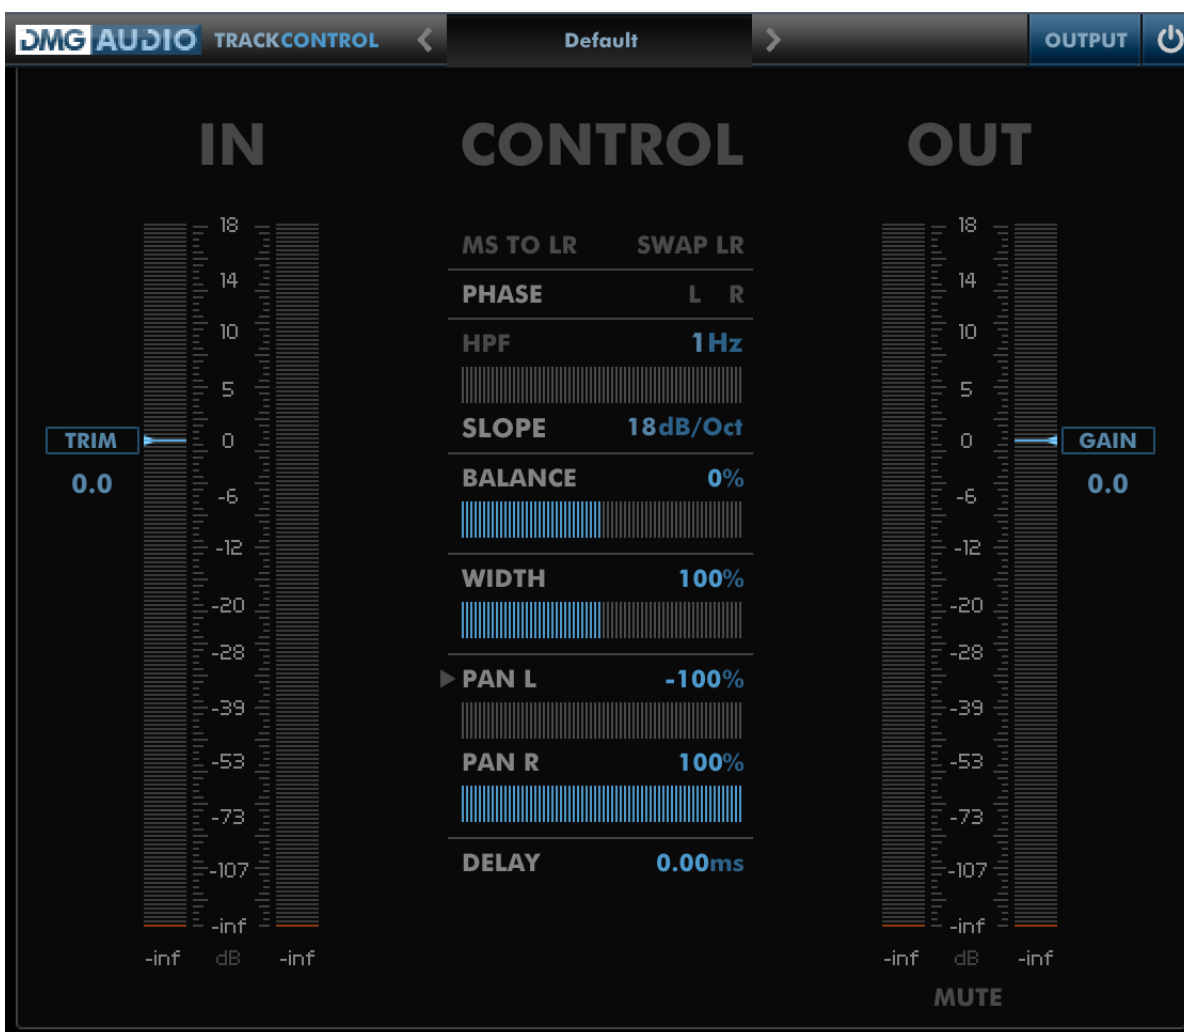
DMG AUDIO TRACKCONTROL
Default
OUTPUT

IN
CONTROL
OUT

18
14
10
5
0
-6
-12
-20
-28
-39
-53
-73
-107
-inf

TRIM
0.0

-inf dB -inf

MS TO LR SWAP LR
PHASE L R
HPF 1Hz
SLOPE 18dB/Oct
BALANCE 0%
WIDTH 100%
PAN L -100%
PAN R 100%
DELAY 0.00ms

18
14
10
5
0
-6
-12
-20
-28
-39
-53
-73
-107
-inf

GAIN
0.0

-inf dB -inf
MUTE